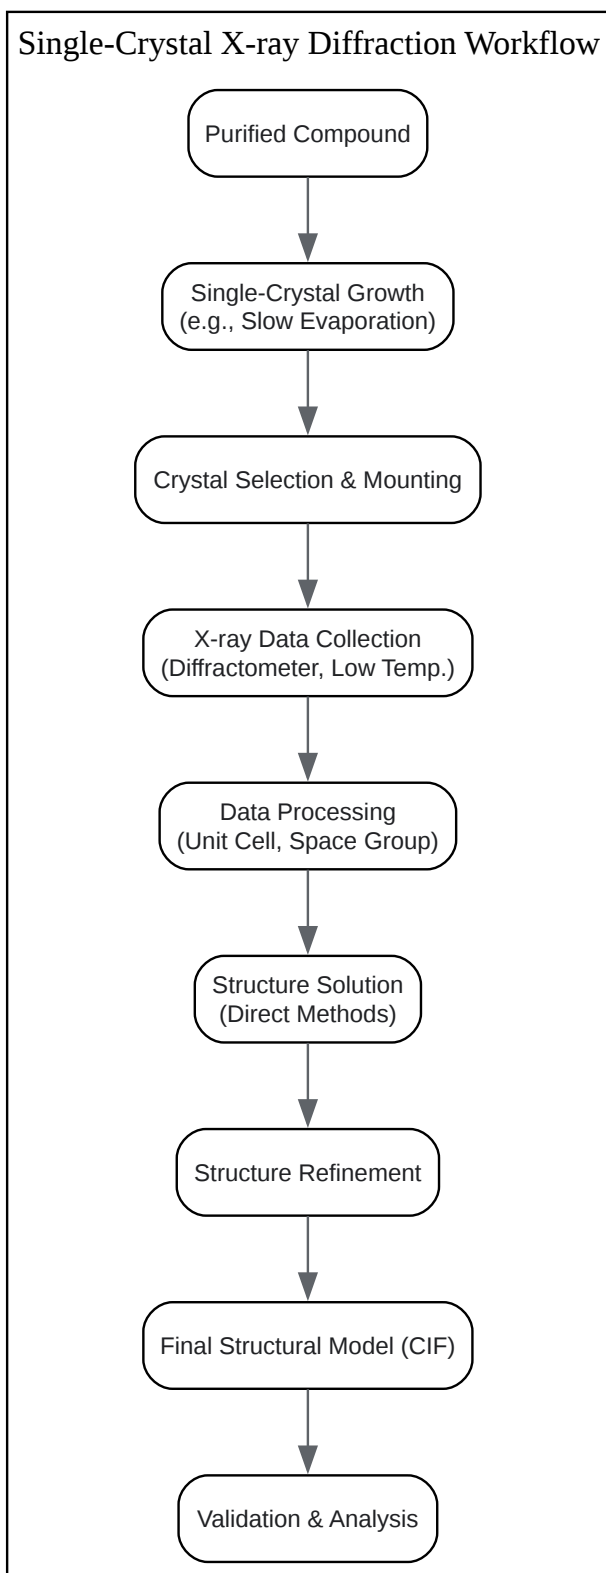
Single-Crystal X-ray Diffraction Workflow

Purified Compound

Single-Crystal Growth
(e.g., Slow Evaporation)

Crystal Selection & Mounting

X-ray Data Collection
(Diffractometer, Low Temp.)

Data Processing
(Unit Cell, Space Group)

Structure Solution
(Direct Methods)

Structure Refinement

Final Structural Model (CIF)

Validation & Analysis